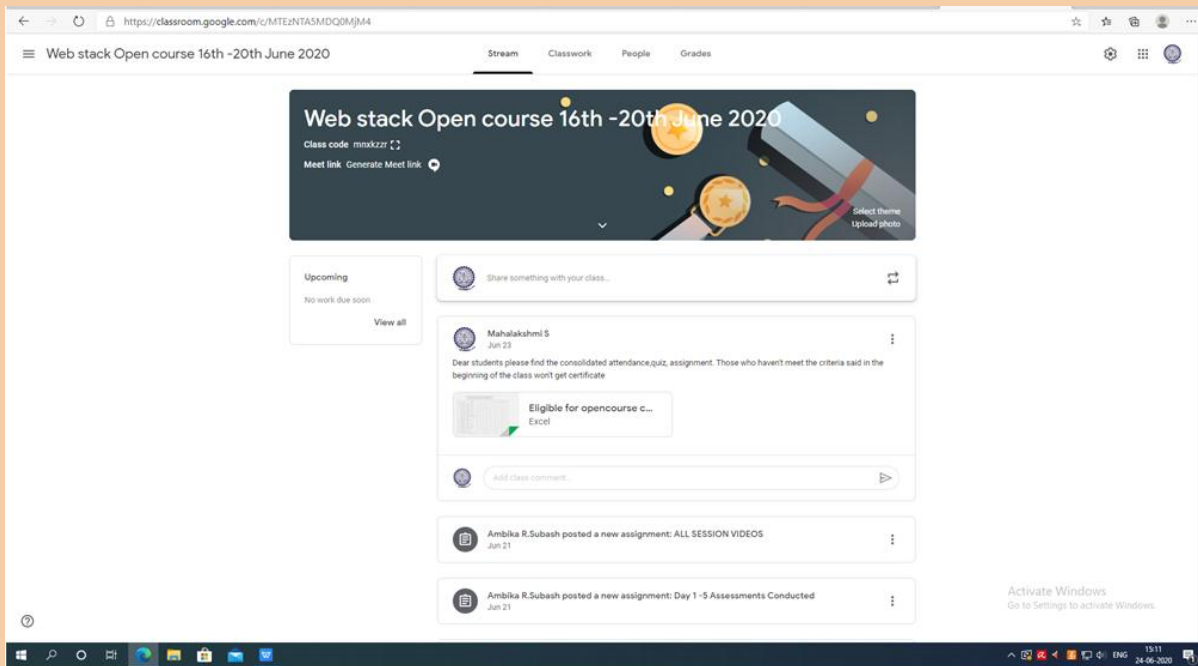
https://classroom.google.com/c/MTEzNTA5MDQ0MjM4

Web stack Open course 16th -20th June 2020

Stream Classwork People Grades

Web stack Open course 16th -20th June 2020

Class code mnxkzzr

Meet link Generate Meet link

Select theme
Upload photo

Upcoming

No work due soon

View all

Share something with your class...

Mahalakshmi S
Jun 23

Dear students please find the consolidated attendance,quiz, assignment. Those who haven't meet the criteria said in the beginning of the class won't get certificate

Eligible for opencourse c...
Excel

Add class comment...

Ambika R.Subash posted a new assignment: ALL SESSION VIDEOS
Jun 21

Ambika R.Subash posted a new assignment: Day 1 -5 Assessments Conducted
Jun 21

Activate Windows
Go to Settings to activate Windows.

ENG 15:11 24-06-2020